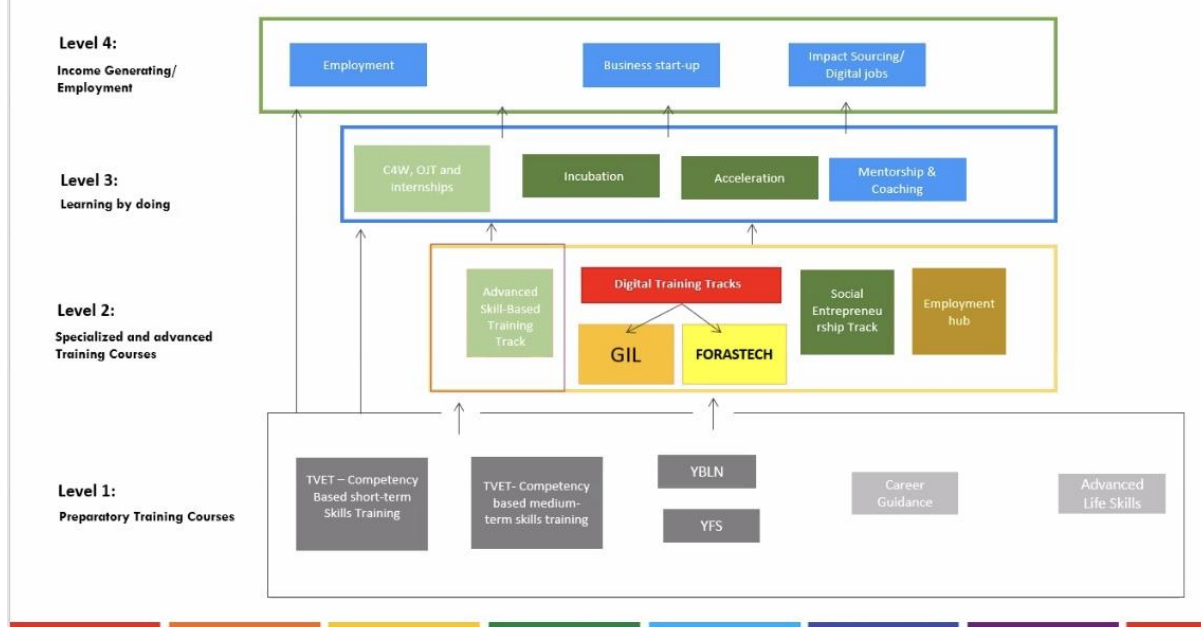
Level 4:
Income Generating/ Employment

Employment

Business start-up

Impact Sourcing/ Digital jobs

Level 3:
Learning by doing

C4W, OJT and internships

Incubation

Acceleration

Mentorship & Coaching

Level 2:
Specialized and advanced Training Courses

Advanced Skill-Based Training Track

Digital Training Tracks

GIL

FORASTECH

Social Entrepreneurship Track

Employment hub

Level 1:
Preparatory Training Courses

TVET – Competency Based short-term Skills Training

TVET- Competency based medium-term skills training

YBLN

YFS

Career Guidance

Advanced Life Skills